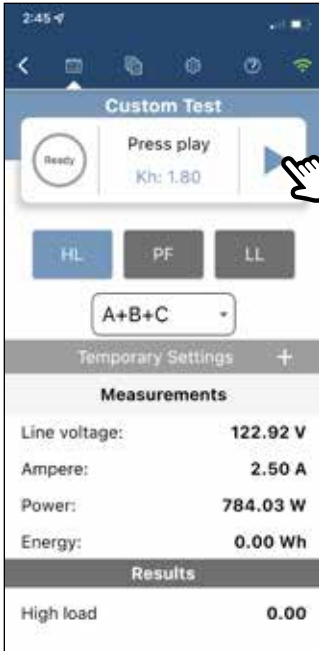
2:45

Custom Test

Ready

Press play

Kh: 1.80

HL

PF

LL

A+B+C

Temporary Settings +

Measurements

Line voltage: 122.92 V

Ampere: 2.50 A

Power: 784.03 W

Energy: 0.00 Wh

Results

High load 0.00